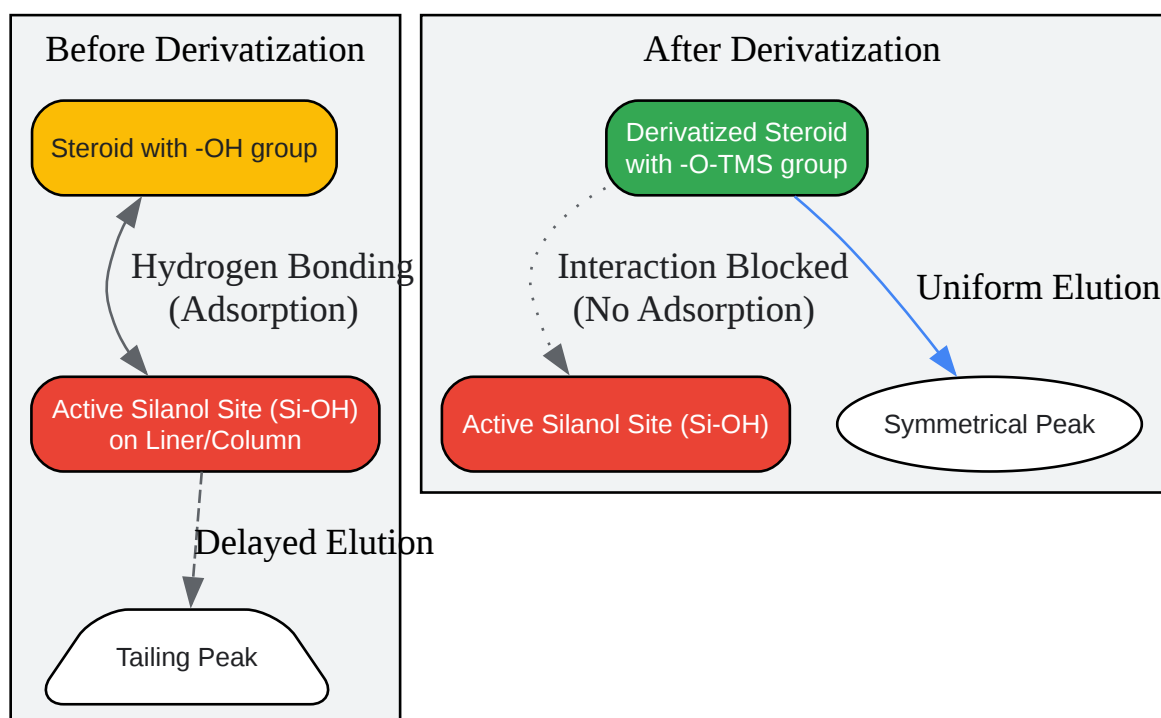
Before Derivatization

Steroid with -OH group

Hydrogen Bonding (Adsorption)

Active Silanol Site (Si-OH) on Liner/Column

Delayed Elution

Tailing Peak

After Derivatization

Derivatized Steroid with -O-TMS group

Interaction Blocked (No Adsorption)

Uniform Elution

Active Silanol Site (Si-OH)

Symmetrical Peak